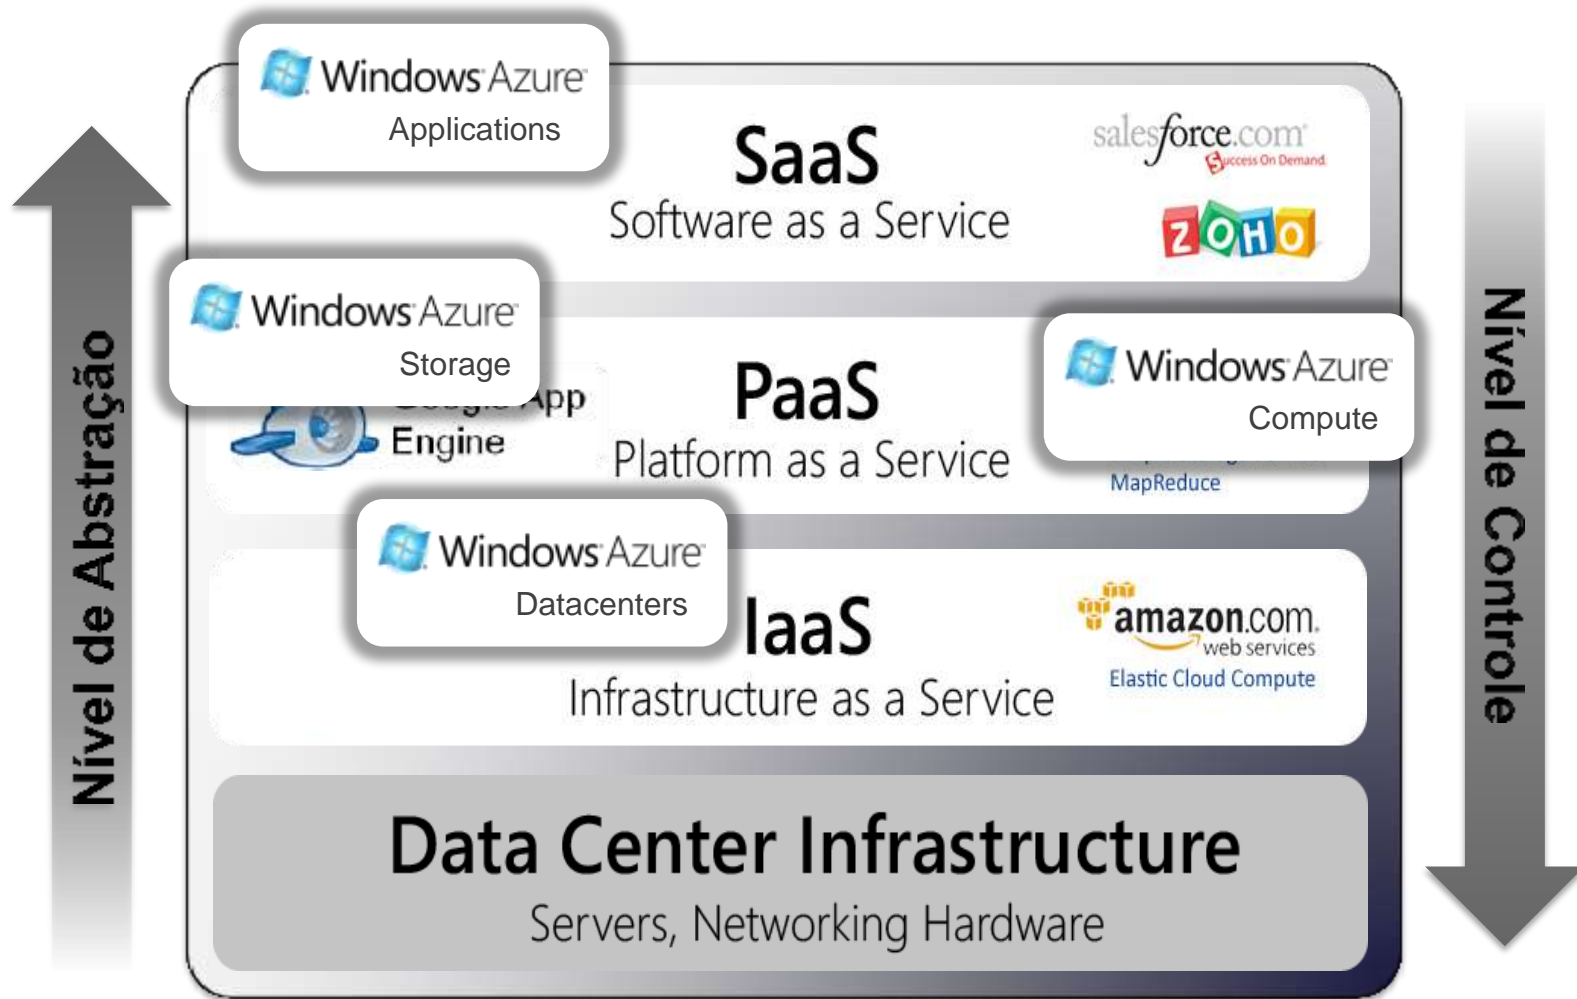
Windows Azure
Applications

SaaS
Software as a Service

salesforce.com
Success On Demand

ZOHO

Windows Azure
Storage

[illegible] App
Engine

PaaS
Platform as a Service

Windows Azure
Compute

MapReduce

Windows Azure
Datacenters

IaaS
Infrastructure as a Service

amazon.com
web services
Elastic Cloud Compute

Data Center Infrastructure
Servers, Networking Hardware

Nível de Abstração

Nível de Controle